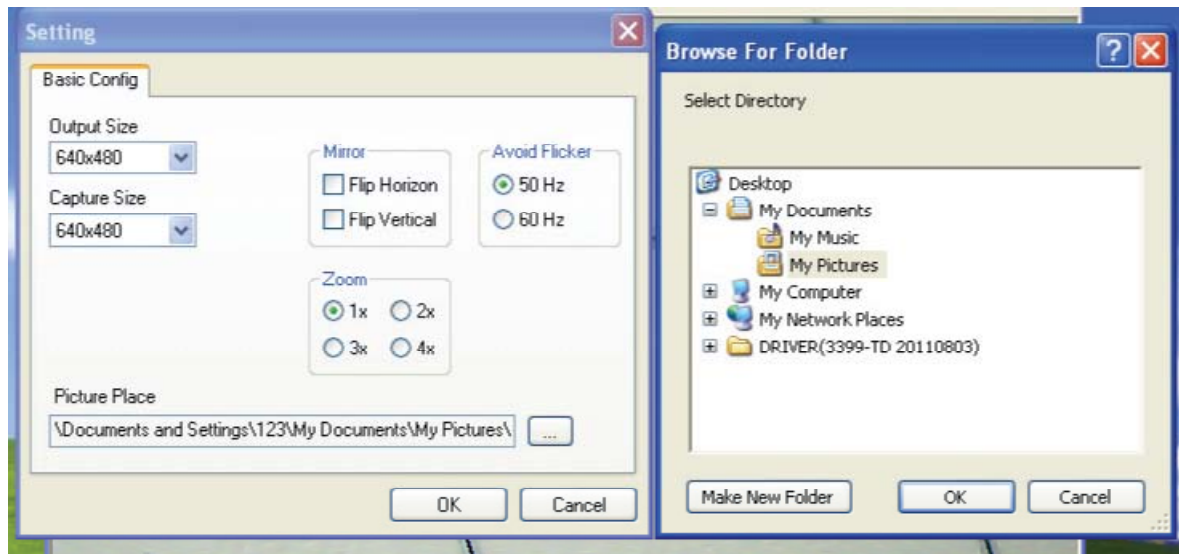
Setting

Basic Config

Output Size
640x480

Capture Size
640x480

Mirror
Flip Horizon
Flip Vertical

Avoid Flicker
50 Hz
60 Hz

Zoom
1x
2x
3x
4x

Picture Place
\Documents and Settings\123\My Documents\My Pictures\
...

OK
Cancel

Browse For Folder

Select Directory

Desktop
My Documents
My Music
My Pictures
My Computer
My Network Places
DRIVER(3399-TD 20110803)

Make New Folder
OK
Cancel